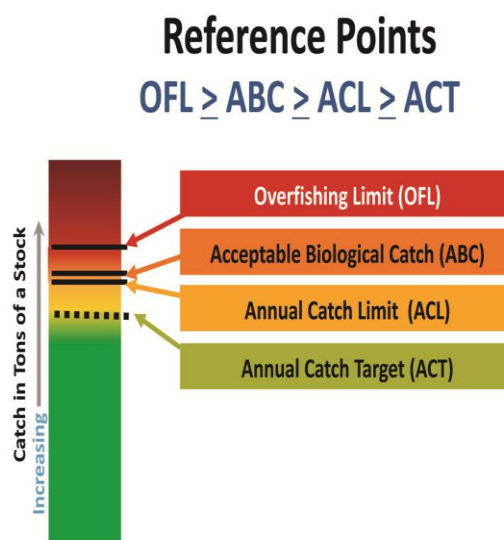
Reference Points

OFL $\geq$ ABC $\geq$ ACL $\geq$ ACT

Overfishing Limit (OFL)

Acceptable Biological Catch (ABC)

Annual Catch Limit (ACL)

Annual Catch Target (ACT)

Increasing Catch in Tons of a Stock